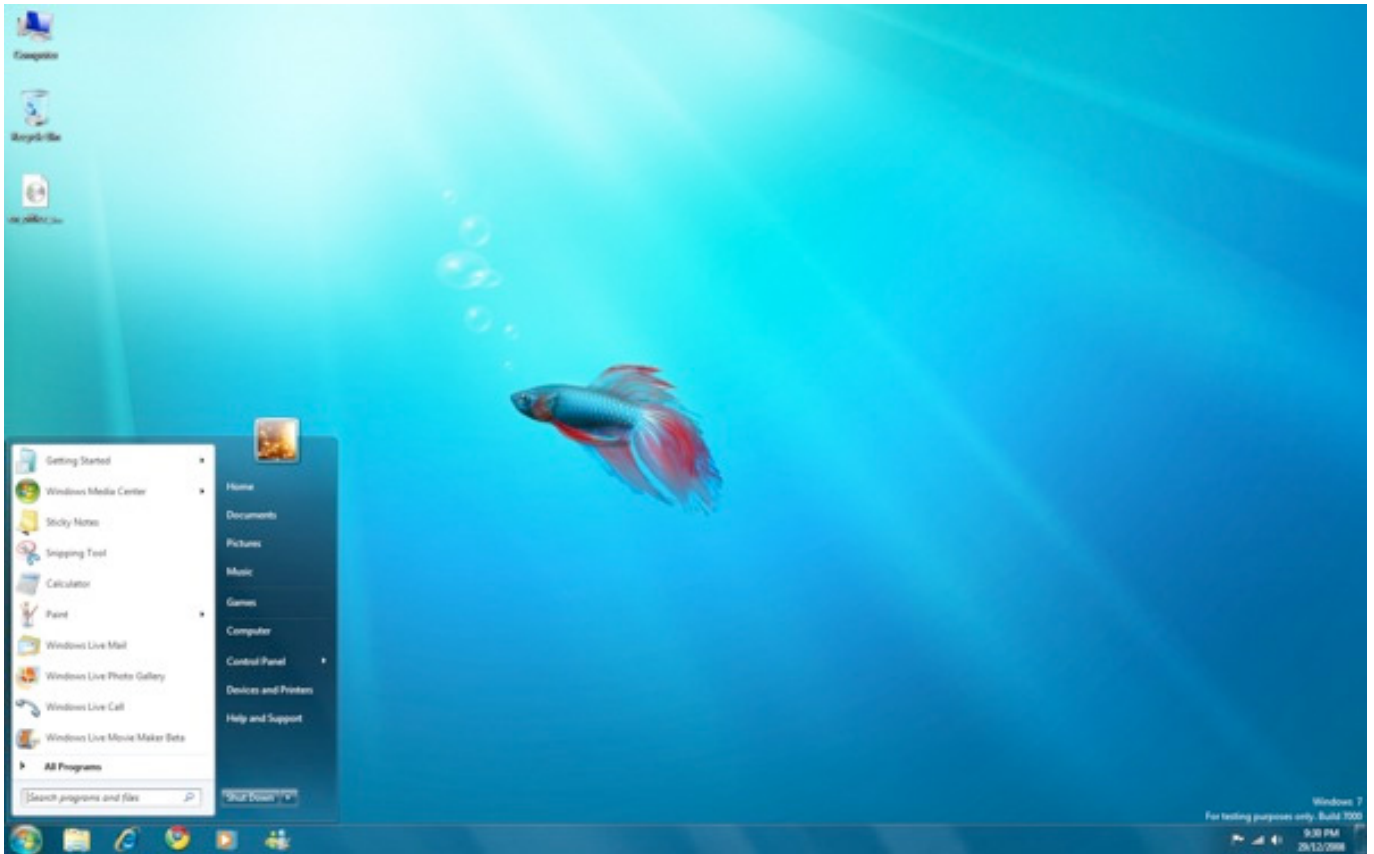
Computer

Recycle Bin

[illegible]

Getting Started

Windows Media Center

Sticky Notes

Snipping Tool

Calculator

Paint

Windows Live Mail

Windows Live Photo Gallery

Windows Live Call

Windows Live Movie Maker Beta

All Programs

Search programs and files

Home

Documents

Pictures

Music

Games

Computer

Control Panel

Devices and Printers

Help and Support

Shut Down

Windows 7
For testing purposes only. Build 7000

9:38 PM
29/12/2008